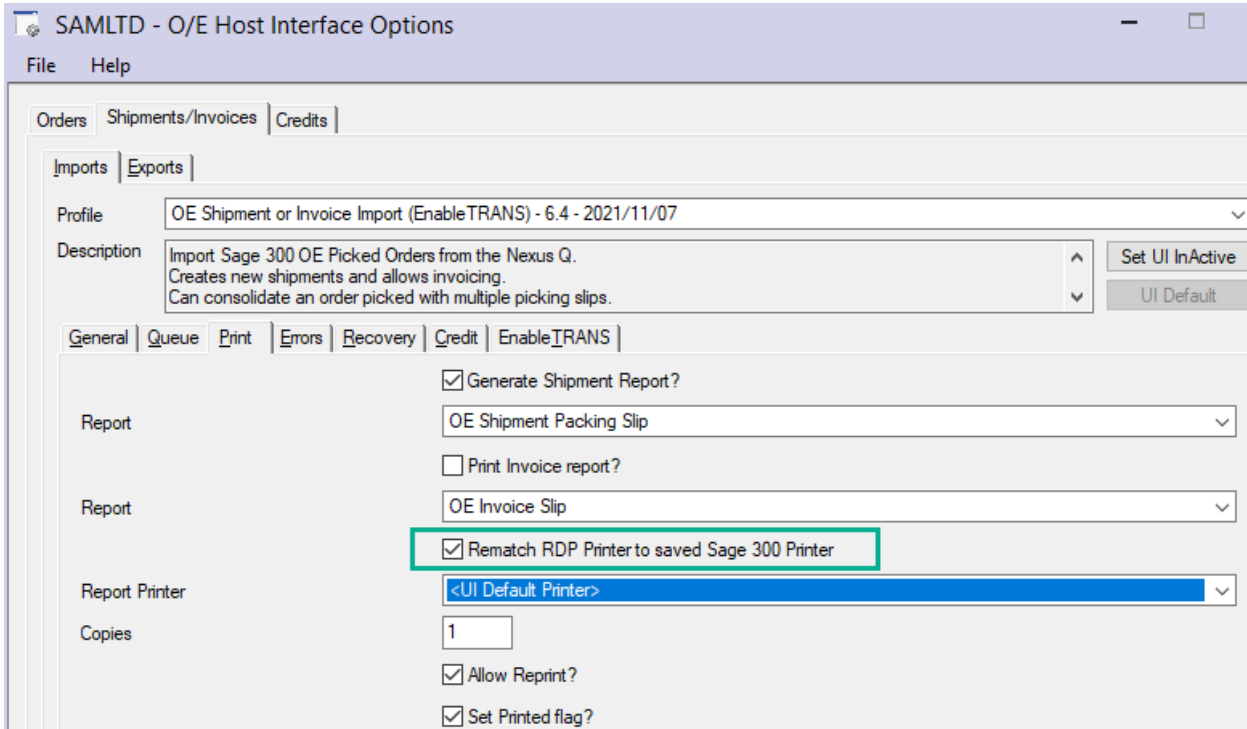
SAMLTD - O/E Host Interface Options

File Help

Orders | Shipments/Invoices | Credits

Imports | Exports

Profile OE Shipment or Invoice Import (EnableTRANS) - 6.4 - 2021/11/07

Description Import Sage 300 OE Picked Orders from the Nexus Q.
Creates new shipments and allows invoicing.
Can consolidate an order picked with multiple picking slips.

Set UI InActive

UI Default

General | Queue | Print | Errors | Recovery | Credit | EnableTRANS

Generate Shipment Report?

Report OE Shipment Packing Slip

Print Invoice report?

Report OE Invoice Slip

Rematch RDP Printer to saved Sage 300 Printer

Report Printer <UI Default Printer>

Copies 1

Allow Reprint?

Set Printed flag?